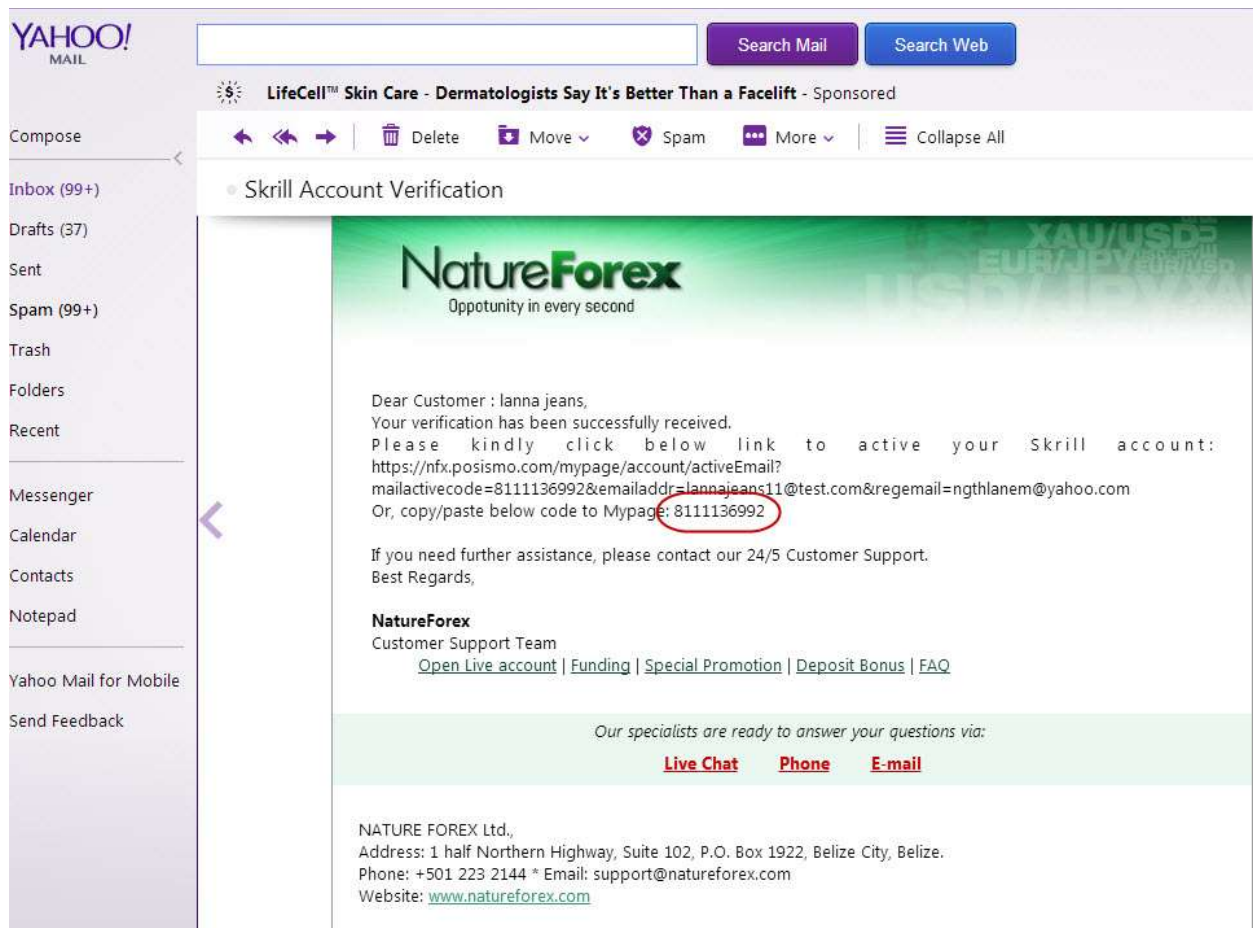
YAHOO! MAIL

Search Mail Search Web

LifeCell™ Skin Care - Dermatologists Say It's Better Than a Facelift - Sponsored

Compose

Delete Move Spam More Collapse All

Skrill Account Verification

Inbox (99+)
Drafts (37)
Sent
Spam (99+)
Trash
Folders
Recent

Messenger
Calendar
Contacts
Notepad

Yahoo Mail for Mobile
Send Feedback

XAU/USD EUR/JPY EUR/USD USD/JPY

NatureForex
Oppotunity in every second

Dear Customer : lanna jeans,
Your verification has been successfully received.
Please kindly click below link to active your Skrill account: https://nfx.posismo.com/mypage/account/activeEmail?mailactivecode=8111136992&emailaddr=lannajeans11@test.com&regemail=ngthlanem@yahoo.com
Or, copy/paste below code to Mypage: 8111136992

If you need further assistance, please contact our 24/5 Customer Support.
Best Regards,

NatureForex
Customer Support Team
Open Live account | Funding | Special Promotion | Deposit Bonus | FAQ

Our specialists are ready to answer your questions via:
Live Chat Phone E-mail

NATURE FOREX Ltd.,
Address: 1 half Northern Highway, Suite 102, P.O. Box 1922, Belize City, Belize.
Phone: +501 223 2144 * Email: support@natureforex.com
Website: www.natureforex.com